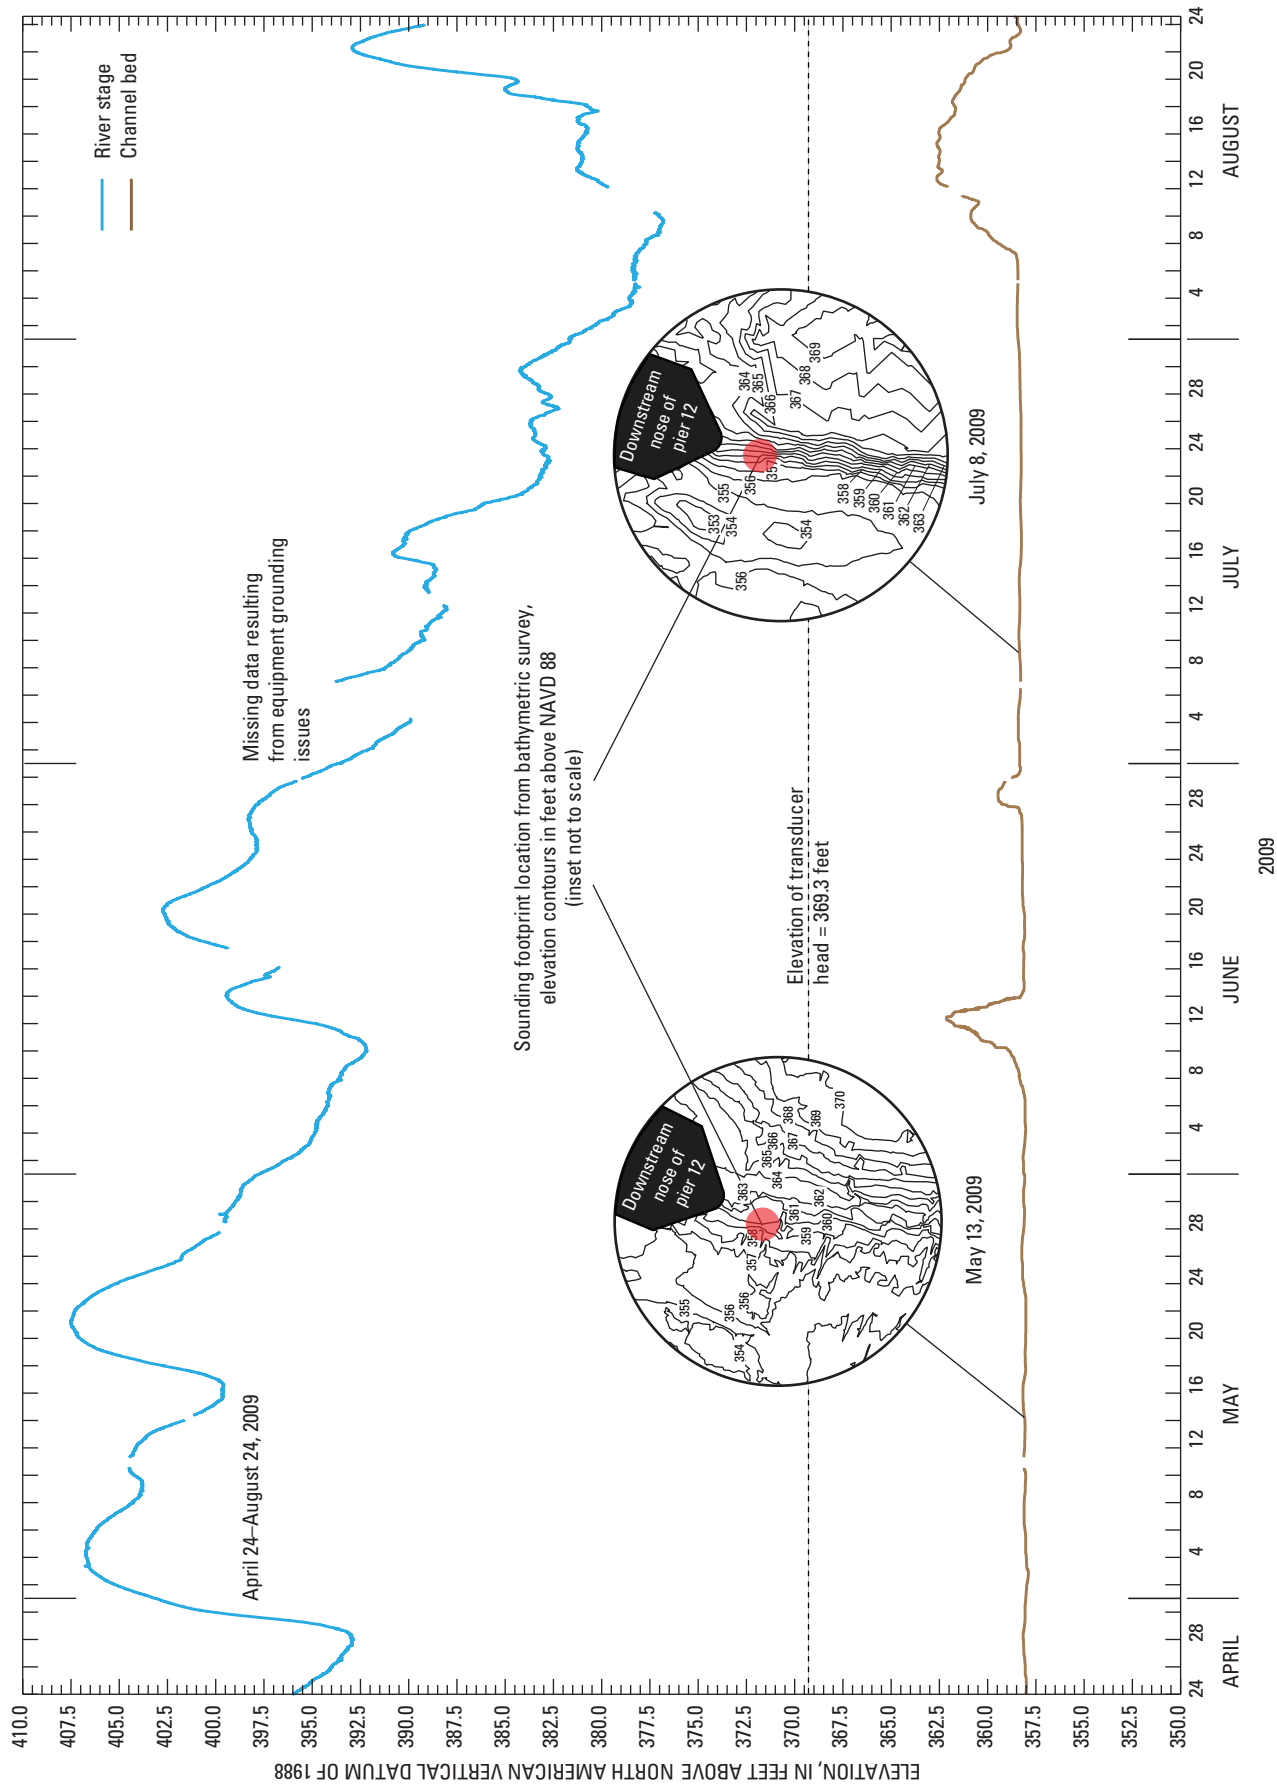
River stage
Channel bed

April 24–August 24, 2009

Missing data resulting from equipment grounding issues

Sounding footprint location from bathymetric survey, elevation contours in feet above NAVD 88 (inset not to scale)

Elevation of transducer head = 369.3 feet

Downstream nose of pier 12

363
364
365
366
367
368
369
370
362
361
360
359
358
357
356
355
354
356

May 13, 2009

Downstream nose of pier 12

364
365
366
367
368
369
355
356
357
358
359
360
361
362
363
353
354
354
356

July 8, 2009

410.0
407.5
405.0
402.5
400.0
397.5
395.0
392.5
390.0
387.5
385.0
382.5
380.0
377.5
375.0
372.5
370.0
367.5
365.0
362.5
360.0
357.5
355.0
352.5
350.0

ELEVATION, IN FEET ABOVE NORTH AMERICAN VERTICAL DATUM OF 1988

24 28 4 8 12 16 20 24 28 4 8 12 16 20 24 28 4 8 12 16 20 24 28 4 8 12 16 20 24

APRIL
MAY
JUNE
JULY
AUGUST

2009